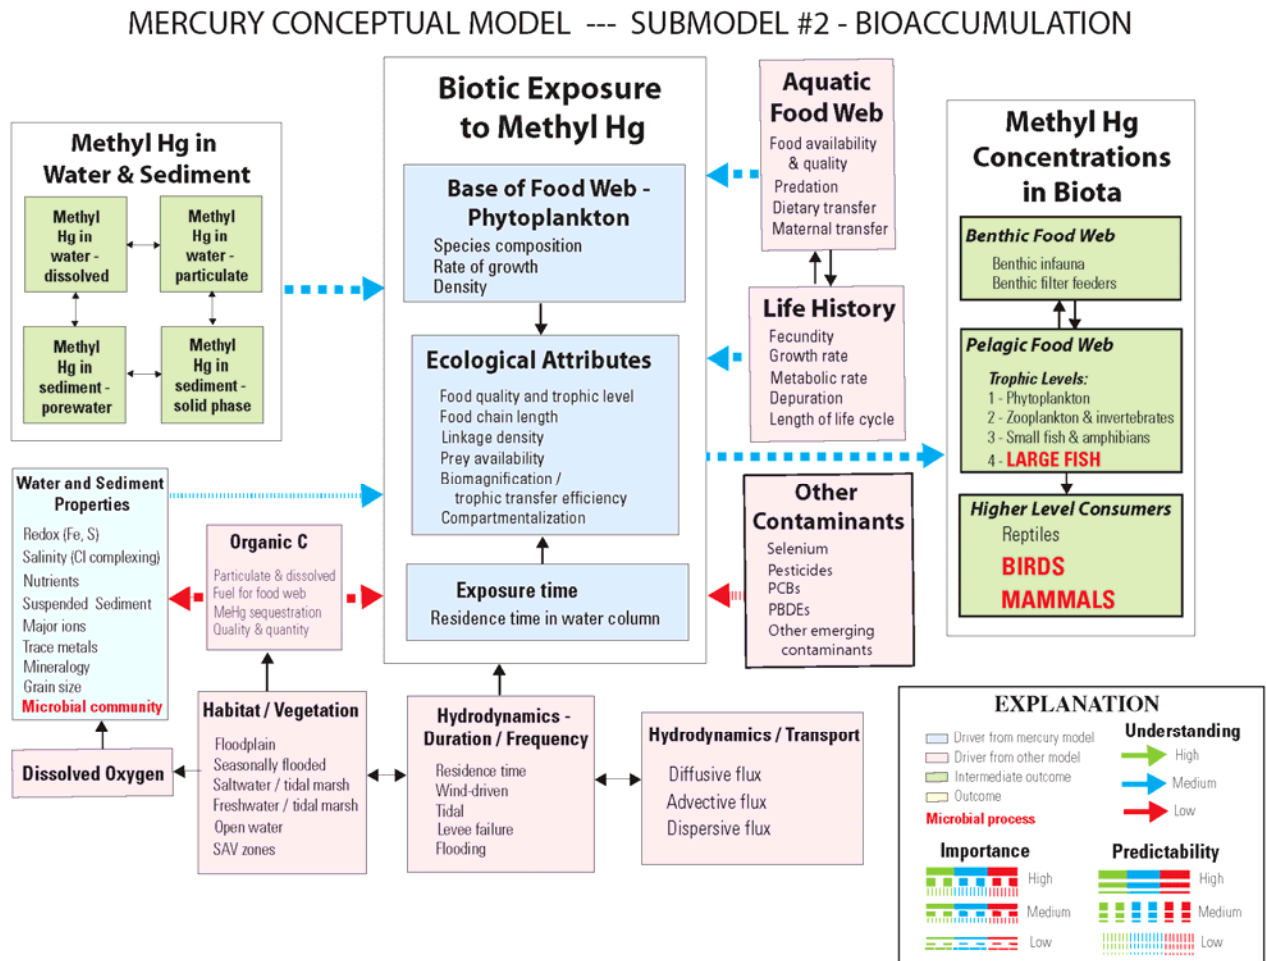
MERCURY CONCEPTUAL MODEL --- SUBMODEL #2 - BIOACCUMULATION

Methyl Hg in Water & Sediment

Methyl Hg in water - dissolved

Methyl Hg in water - particulate

Methyl Hg in sediment - porewater

Methyl Hg in sediment - solid phase

Biotic Exposure to Methyl Hg

Base of Food Web - Phytoplankton
Species composition
Rate of growth
Density

Ecological Attributes
Food quality and trophic level
Food chain length
Linkage density
Prey availability
Biomagnification / trophic transfer efficiency
Compartmentalization

Exposure time
Residence time in water column

Aquatic Food Web
Food availability & quality
Predation
Dietary transfer
Maternal transfer

Life History
Fecundity
Growth rate
Metabolic rate
Depuration
Length of life cycle

Other Contaminants
Selenium
Pesticides
PCBs
PBDEs
Other emerging contaminants

Methyl Hg Concentrations in Biota

Benthic Food Web
Benthic infauna
Benthic filter feeders

Pelagic Food Web
Trophic Levels:
1 - Phytoplankton
2 - Zooplankton & invertebrates
3 - Small fish & amphibians
4 - LARGE FISH

Higher Level Consumers
Reptiles
BIRDS
MAMMALS

Water and Sediment Properties
Redox (Fe, S)
Salinity (Cl complexing)
Nutrients
Suspended Sediment
Major ions
Trace metals
Mineralogy
Grain size
Microbial community

Organic C
Particulate & dissolved
Fuel for food web
MeHg sequestration
Quality & quantity

Dissolved Oxygen

Habitat / Vegetation
Floodplain
Seasonally flooded
Saltwater / tidal marsh
Freshwater / tidal marsh
Open water
SAV zones

Hydrodynamics - Duration / Frequency
Residence time
Wind-driven
Tidal
Levee failure
Flooding

Hydrodynamics / Transport
Diffusive flux
Advective flux
Dispersive flux

EXPLANATION
Driver from mercury model
Driver from other model
Intermediate outcome
Outcome
Microbial process

Understanding
High
Medium
Low

Importance
High
Medium
Low

Predictability
High
Medium
Low